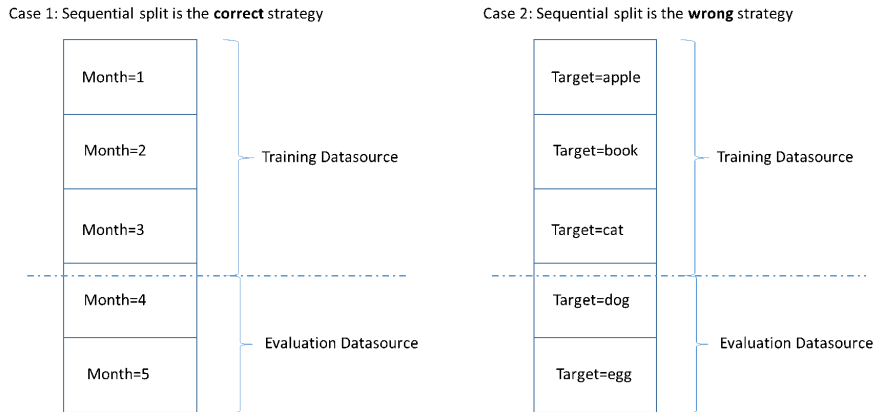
Case 1: Sequential split is the **correct** strategy

Month=1

Month=2

Month=3

Month=4

Month=5

Training Datasource

Evaluation Datasource

Case 2: Sequential split is the **wrong** strategy

Target=apple

Target=book

Target=cat

Target=dog

Target=egg

Training Datasource

Evaluation Datasource